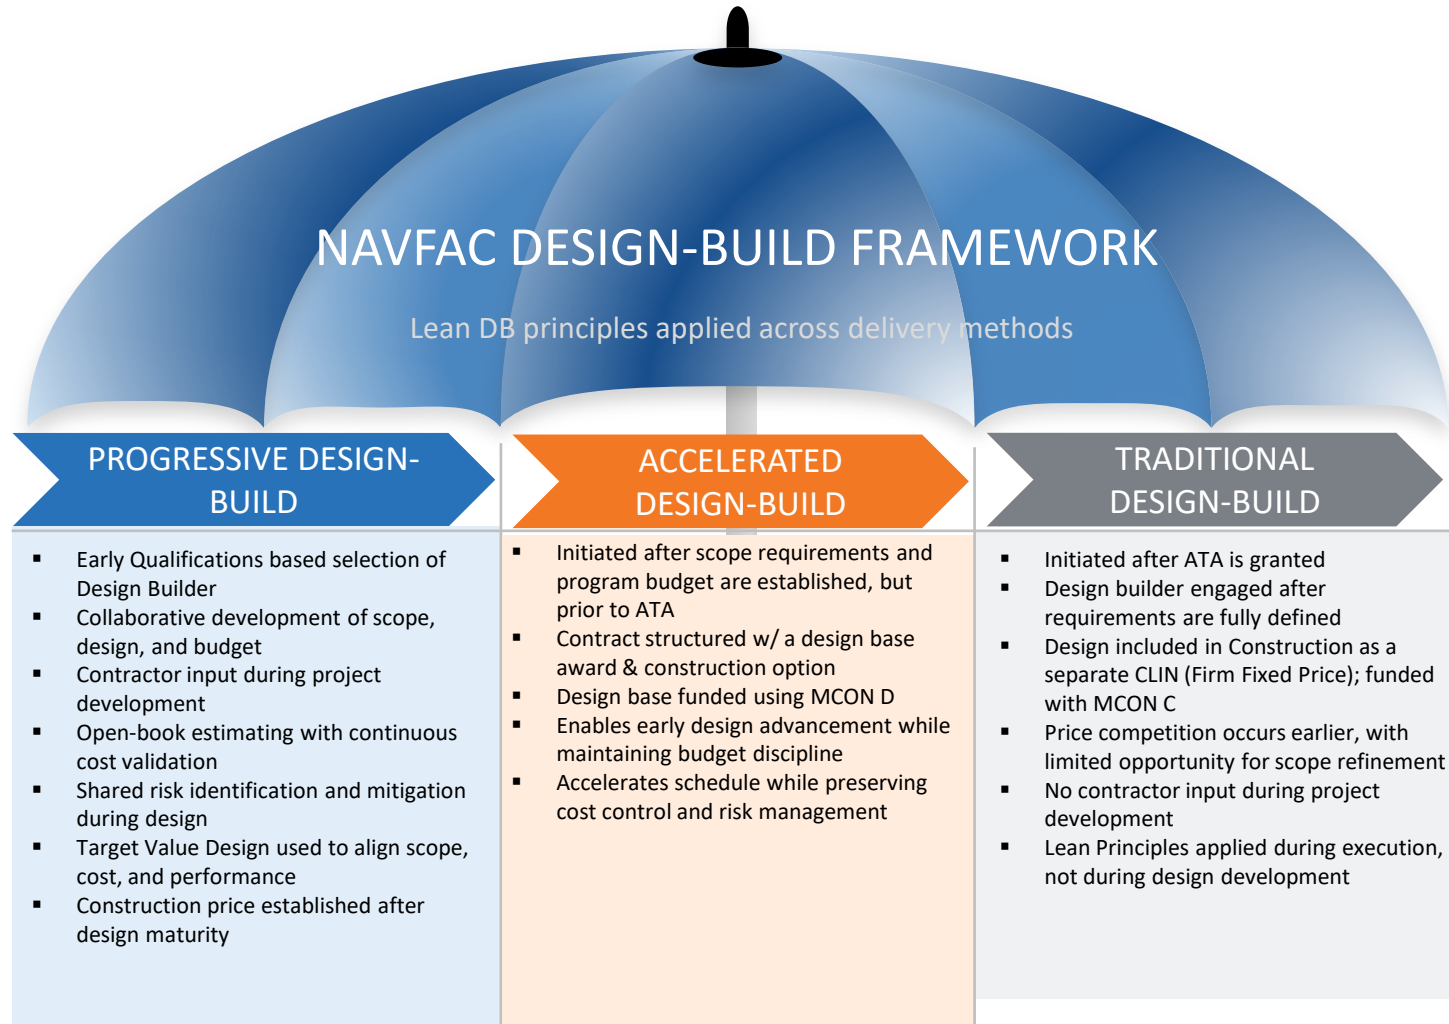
NAVFAC DESIGN-BUILD FRAMEWORK

Lean DB principles applied across delivery methods

PROGRESSIVE DESIGN-BUILD

- Early Qualifications based selection of Design Builder
- Collaborative development of scope, design, and budget
- Contractor input during project development
- Open-book estimating with continuous cost validation
- Shared risk identification and mitigation during design
- Target Value Design used to align scope, cost, and performance
- Construction price established after design maturity

ACCELERATED DESIGN-BUILD

- Initiated after scope requirements and program budget are established, but prior to ATA
- Contract structured w/ a design base award & construction option
- Design base funded using MCON D
- Enables early design advancement while maintaining budget discipline
- Accelerates schedule while preserving cost control and risk management

TRADITIONAL DESIGN-BUILD

- Initiated after ATA is granted
- Design builder engaged after requirements are fully defined
- Design included in Construction as a separate CLIN (Firm Fixed Price); funded with MCON C
- Price competition occurs earlier, with limited opportunity for scope refinement
- No contractor input during project development
- Lean Principles applied during execution, not during design development